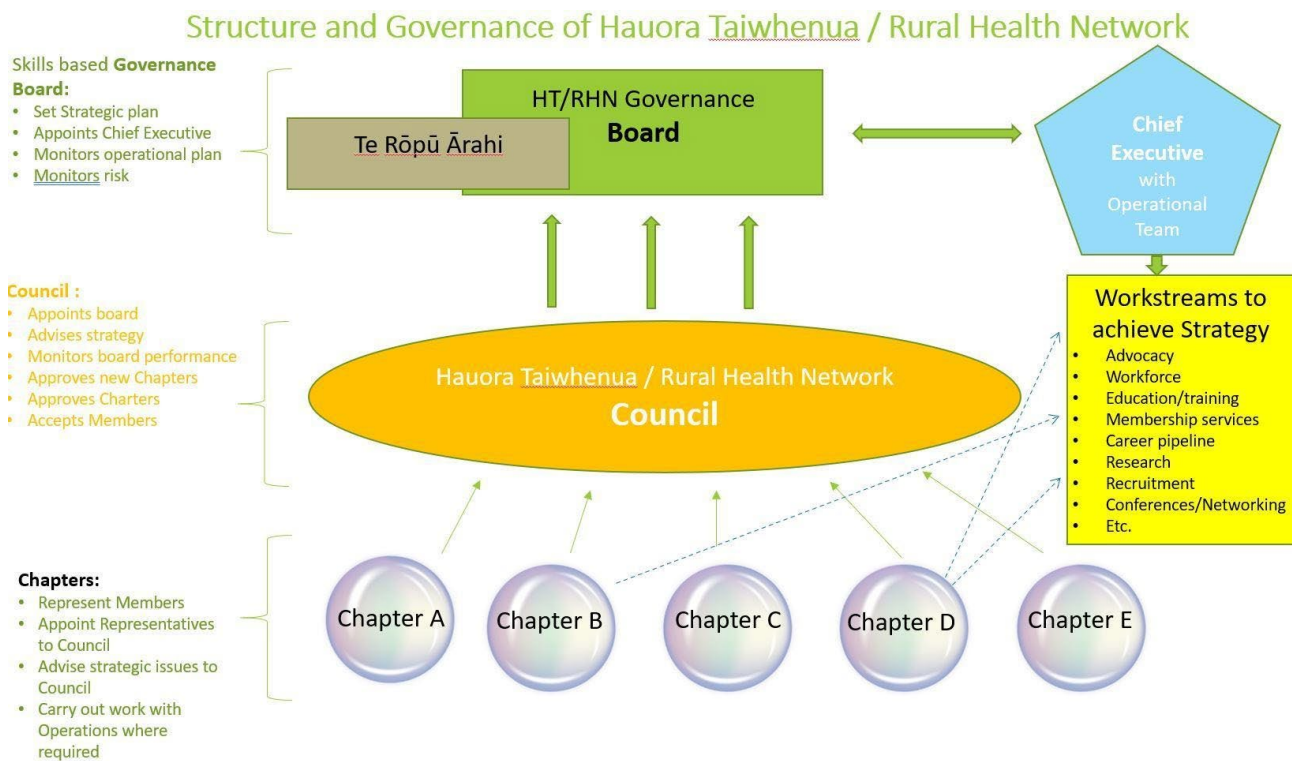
Structure and Governance of Hauora Taiwhenua / Rural Health Network

Skills based **Governance Board:**
• Set Strategic plan
• Appoints Chief Executive
• Monitors operational plan
• Monitors risk

HT/RHN Governance
**Board**

Te Rōpū Ārahi

**Chief Executive** with Operational Team

**Council :**
• Appoints board
• Advises strategy
• Monitors board performance
• Approves new Chapters
• Approves Charters
• Accepts Members

Hauora Taiwhenua / Rural Health Network
**Council**

Workstreams to achieve Strategy
• Advocacy
• Workforce
• Education/training
• Membership services
• Career pipeline
• Research
• Recruitment
• Conferences/Networking
• Etc.

**Chapters:**
• Represent Members
• Appoint Representatives to Council
• Advise strategic issues to Council
• Carry out work with Operations where required

Chapter A
Chapter B
Chapter C
Chapter D
Chapter E